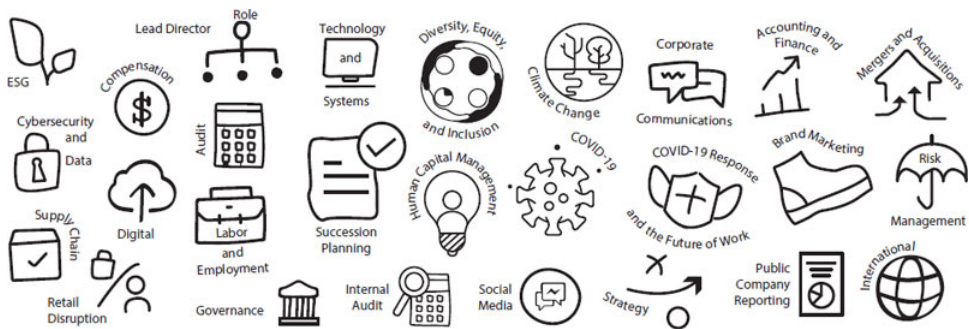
ESG

Lead Director

Role

Compensation

Technology and Systems

Diversity, Equity, and Inclusion

Climate Change

Corporate Communications

Accounting and Finance

Mergers and Acquisitions

Cybersecurity and Data

Audit

Digital

Succession Planning

Human Capital Management

COVID-19

COVID-19 Response and the Future of Work

Brand Marketing

Risk Management

Supply Chain

Labor and Employment

Retail Disruption

Governance

Internal Audit

Social Media

Strategy

Public Company Reporting

International